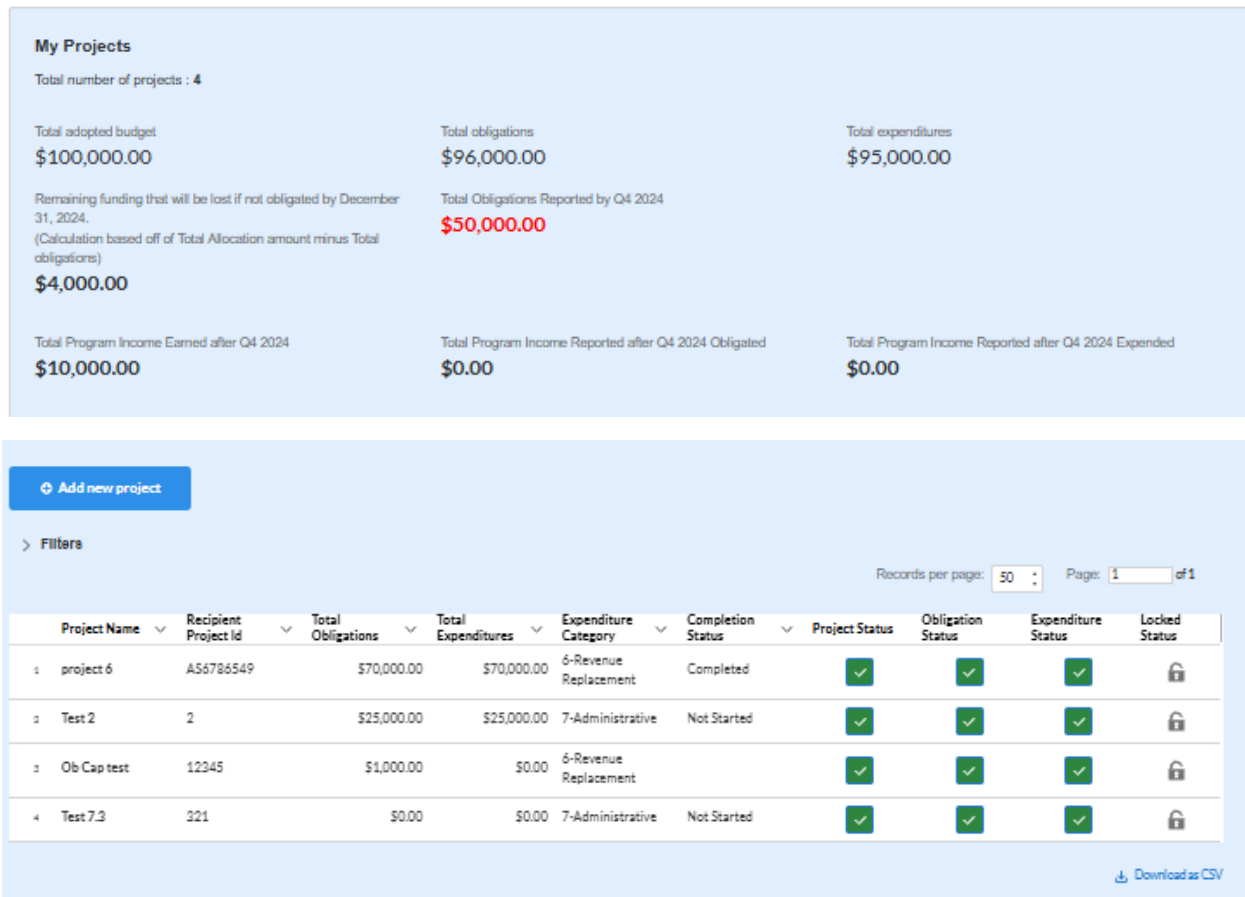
My Projects

Total number of projects : 4

Total adopted budget
$100,000.00

Total obligations
$96,000.00

Total expenditures
$95,000.00

Remaining funding that will be lost if not obligated by December 31, 2024.
(Calculation based off of Total Allocation amount minus Total obligations)
$4,000.00

Total Obligations Reported by Q4 2024
$50,000.00

Total Program Income Earned after Q4 2024
$10,000.00

Total Program Income Reported after Q4 2024 Obligated
$0.00

Total Program Income Reported after Q4 2024 Expended
$0.00

Add new project

Filters

Records per page: 50 Page: 1 of 1

| | Project Name | Recipient Project Id | Total Obligations | Total Expenditures | Expenditure Category | Completion Status | Project Status | Obligation Status | Expenditure Status | Locked Status |
|---|---|---|---|---|---|---|---|---|---|---|
| 1 | project 6 | A56786549 | $70,000.00 | $70,000.00 | 6-Revenue Replacement | Completed | | | | |
| 2 | Test 2 | 2 | $25,000.00 | $25,000.00 | 7-Administrative | Not Started | | | | |
| 3 | Ob Cap test | 12345 | $1,000.00 | $0.00 | 6-Revenue Replacement | | | | | |
| 4 | Test 7.3 | 321 | $0.00 | $0.00 | 7-Administrative | Not Started | | | | |

Download as CSV